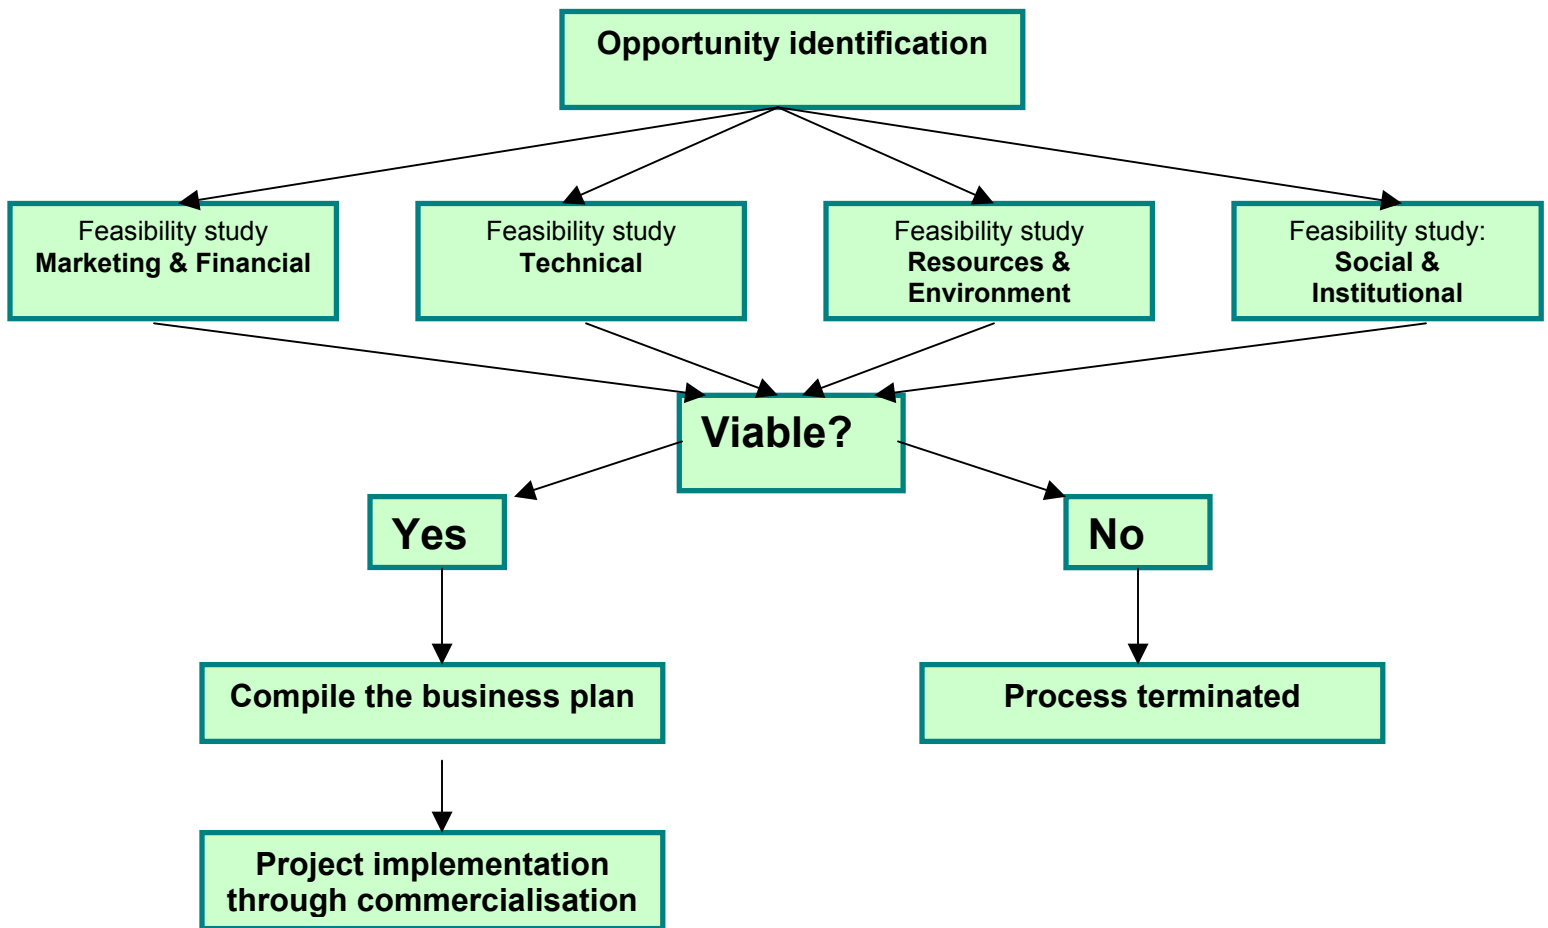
Opportunity identification

Feasibility study
Marketing & Financial

Feasibility study
Technical

Feasibility study
Resources & Environment

Feasibility study:
Social & Institutional

Viable?

Yes

No

Compile the business plan

Process terminated

Project implementation through commercialisation